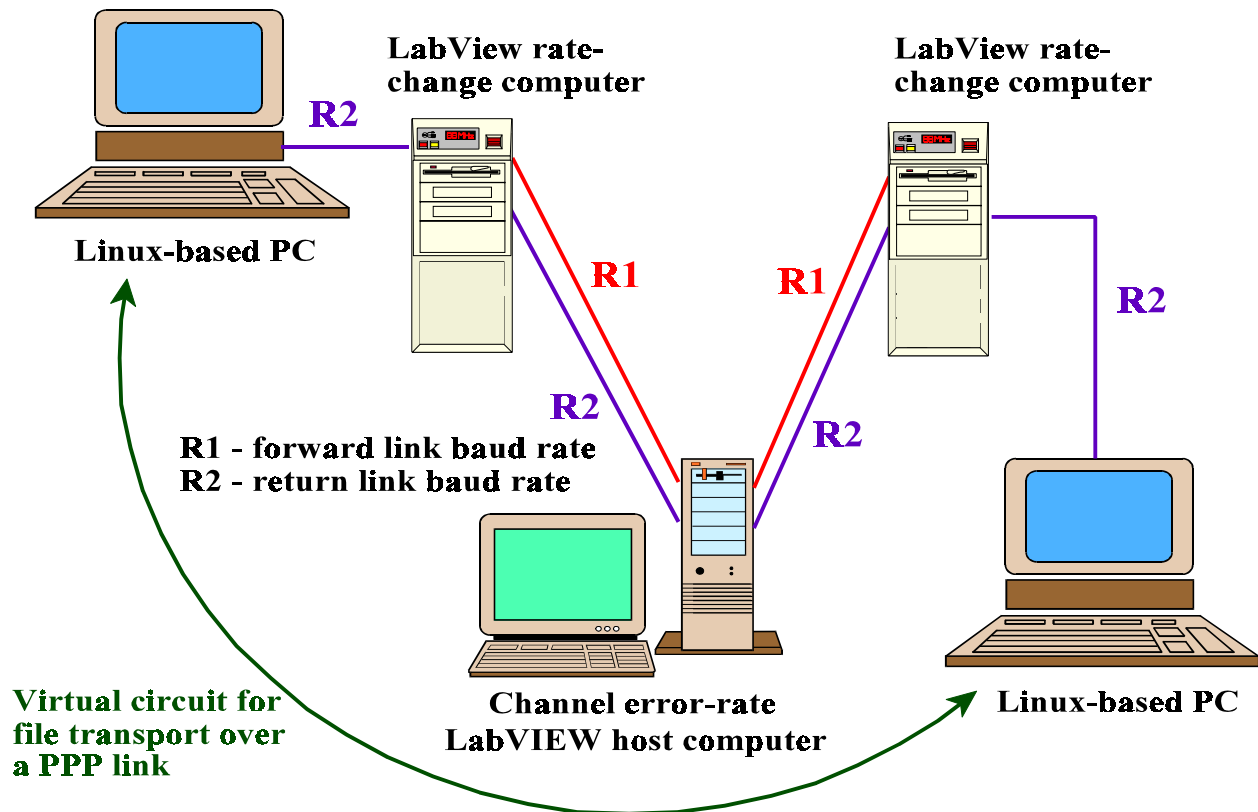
LabView rate-change computer

LabView rate-change computer

R2

Linux-based PC

R1

R1

R2

R2

R2

R2

R1 - forward link baud rate
R2 - return link baud rate

Linux-based PC

Virtual circuit for file transport over a PPP link

Channel error-rate LabVIEW host computer